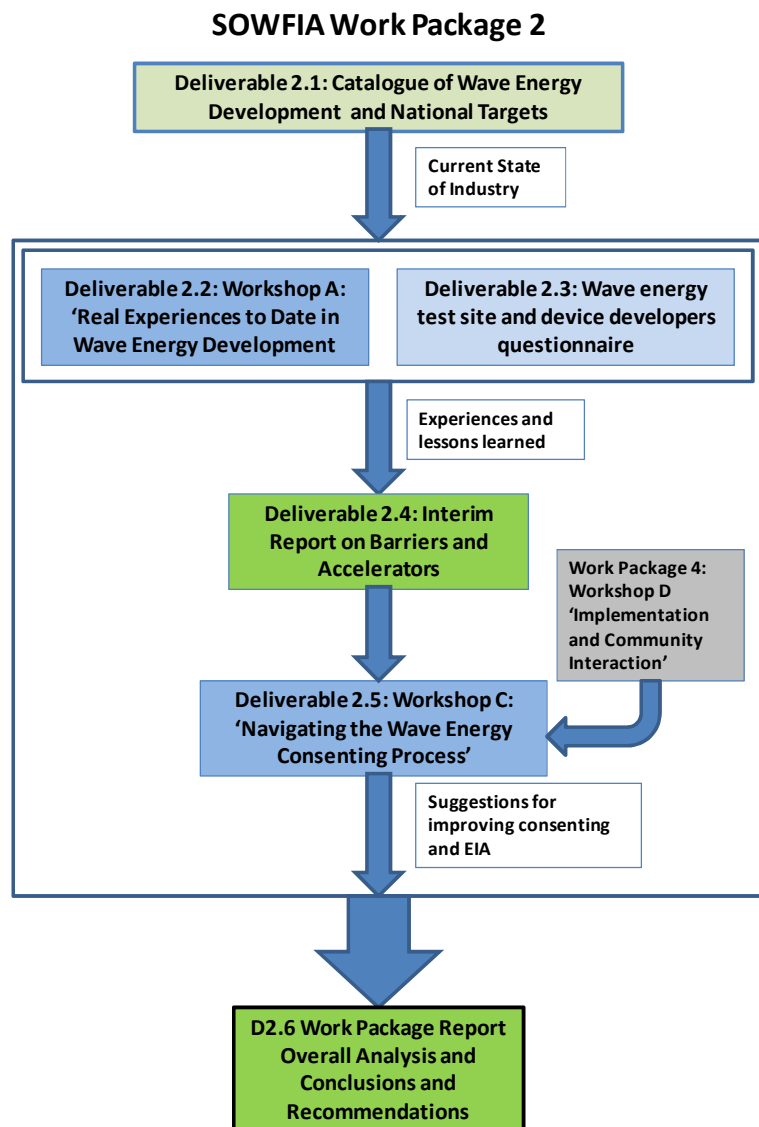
SOWFIA Work Package 2

Deliverable 2.1: Catalogue of Wave Energy Development and National Targets

Current State of Industry

Deliverable 2.2: Workshop A: 'Real Experiences to Date in Wave Energy Development

Deliverable 2.3: Wave energy test site and device developers questionnaire

Experiences and lessons learned

Deliverable 2.4: Interim Report on Barriers and Accelerators

Work Package 4: Workshop D 'Implementation and Community Interaction'

Deliverable 2.5: Workshop C: 'Navigating the Wave Energy Consenting Process'

Suggestions for improving consenting and EIA

D2.6 Work Package Report Overall Analysis and Conclusions and Recommendations